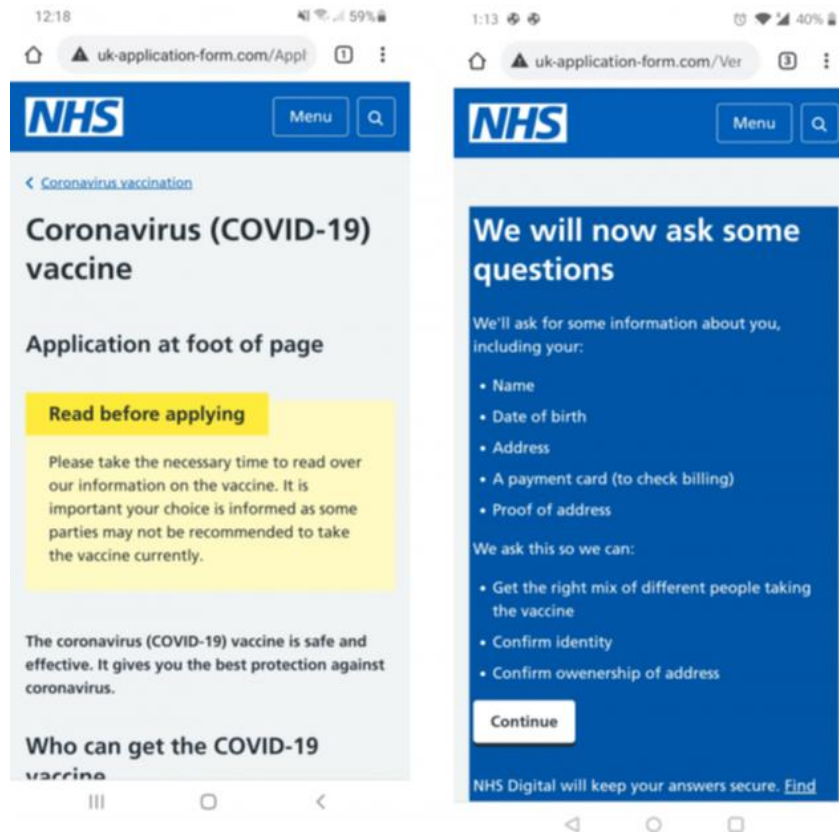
12:18

59%

uk-application-form.com/Appl

1

NHS

Menu

< Coronavirus vaccination

Coronavirus (COVID-19) vaccine

Application at foot of page

Read before applying

Please take the necessary time to read over our information on the vaccine. It is important your choice is informed as some parties may not be recommended to take the vaccine currently.

The coronavirus (COVID-19) vaccine is safe and effective. It gives you the best protection against coronavirus.

Who can get the COVID-19 vaccine

1:13

40%

uk-application-form.com/Ver

3

NHS

Menu

We will now ask some questions

We'll ask for some information about you, including your:

• Name
• Date of birth
• Address
• A payment card (to check billing)
• Proof of address

We ask this so we can:

• Get the right mix of different people taking the vaccine
• Confirm identity
• Confirm owenership of address

Continue

NHS Digital will keep your answers secure. Find